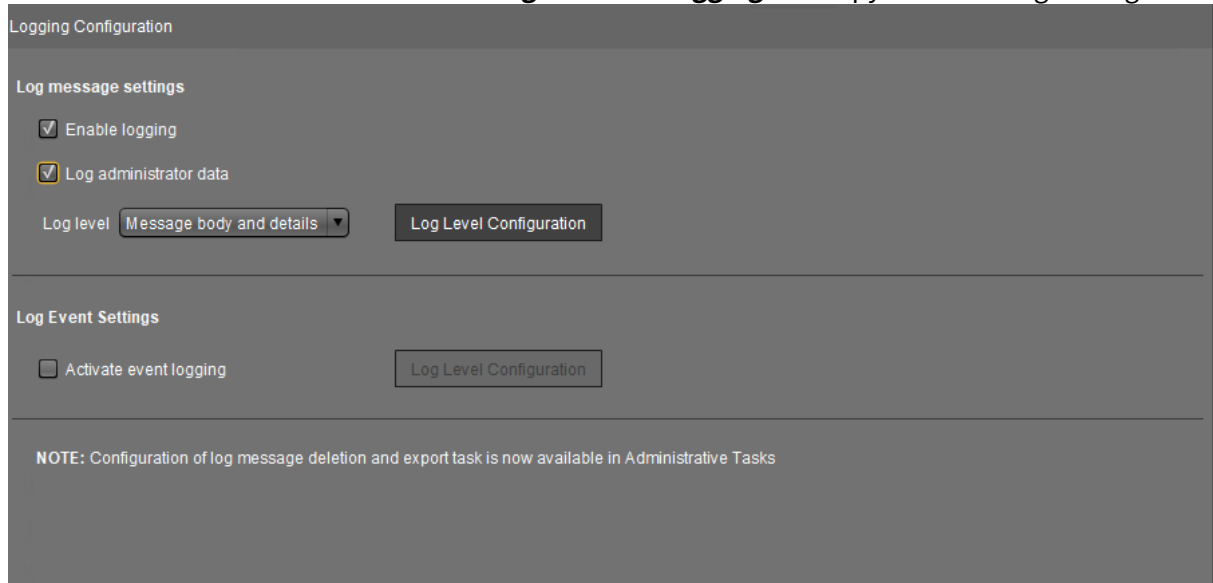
Logging Configuration

Log message settings

Enable logging

Log administrator data

Log level Message body and details

Log Level Configuration

Log Event Settings

Activate event logging

Log Level Configuration

NOTE: Configuration of log message deletion and export task is now available in Administrative Tasks